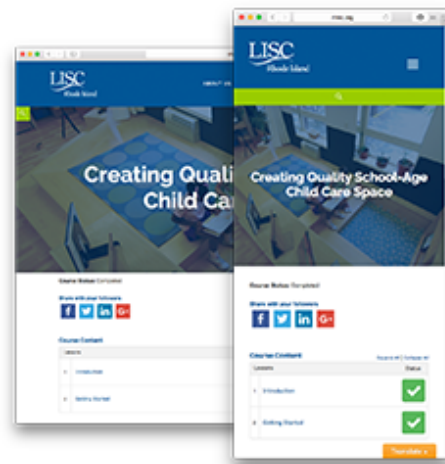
LISC
Rhode Island

ABOUT US

Creating Quality
Child Car

Course Status: Completed

Share with your followers

f
in
G+

Course Content

Lessons

1 Introduction

2 Getting Started

lisc.org

LISC
Rhode Island

Creating Quality School-Age Child Care Space

Course Status: Completed

Share with your followers

f
in
G+

Course Content

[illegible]

Lessons
Status

1 Introduction

2 Getting Started

Translate »